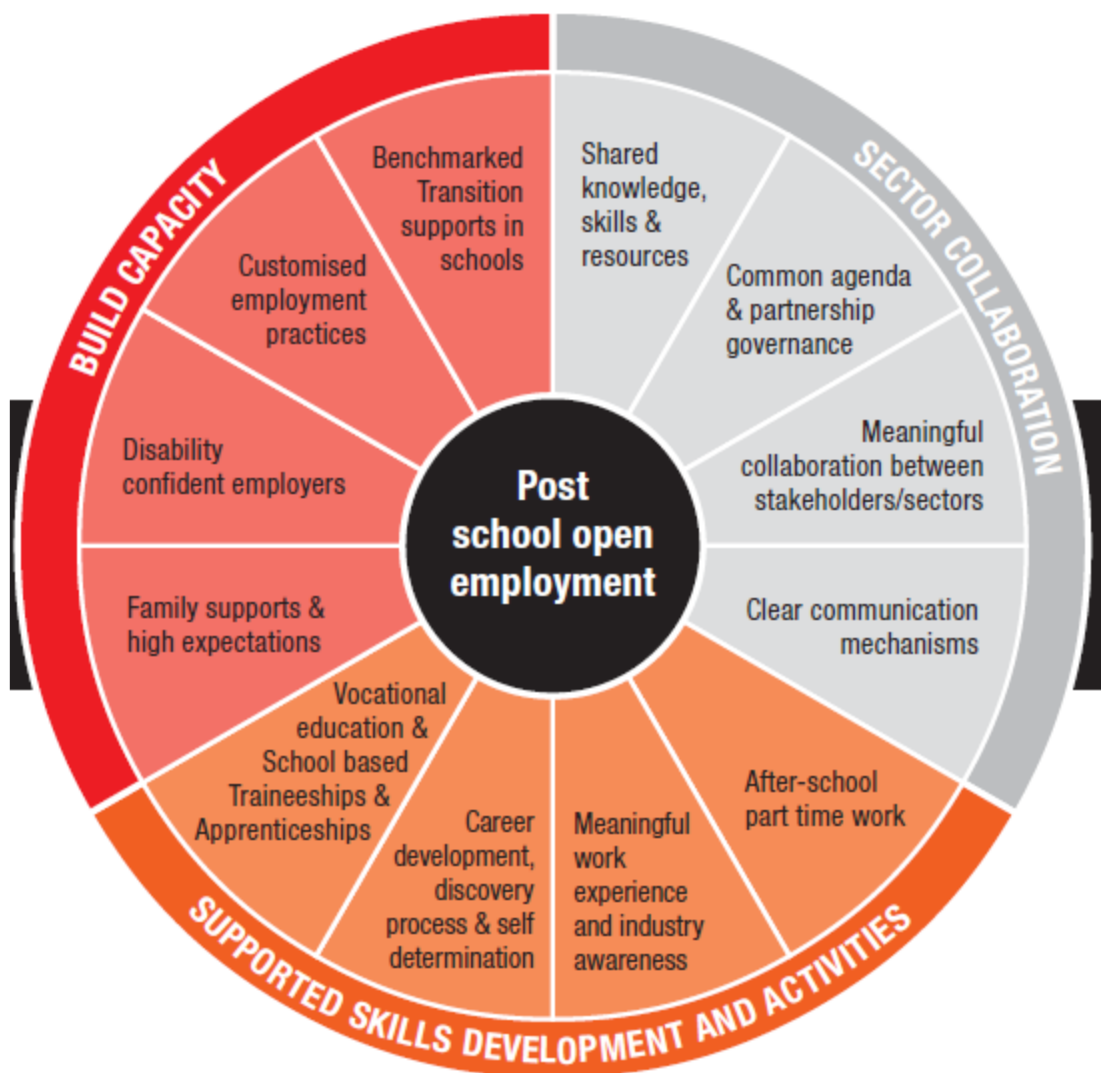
BUILD CAPACITY

SECTOR COLLABORATION

SUPPORTED SKILLS DEVELOPMENT AND ACTIVITIES

Post school open employment

Benchmarked Transition supports in schools

Customised employment practices

Disability confident employers

Family supports & high expectations

Shared knowledge, skills & resources

Common agenda & partnership governance

Meaningful collaboration between stakeholders/sectors

Clear communication mechanisms

Vocational education & School based Traineeships & Apprenticeships

Career development, discovery process & self determination

Meaningful work experience and industry awareness

After-school part time work